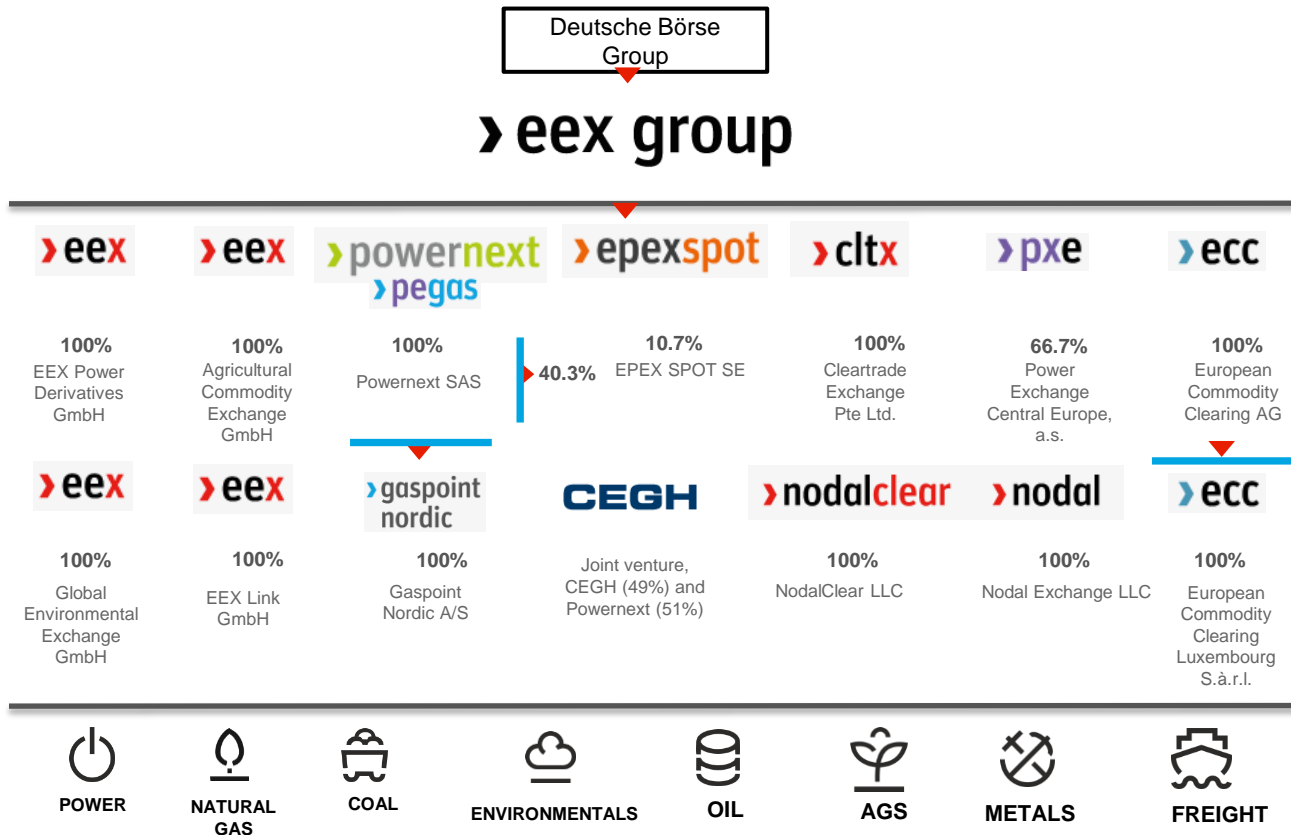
Deutsche Börse Group

› eex group

› eex

› eex

› powernext
› pegas

› epexspot

› cltx

› pxe

› ecc

100%
EEX Power Derivatives GmbH

100%
Agricultural Commodity Exchange GmbH

100%
Powernext SAS

40.3%

10.7%
EPEX SPOT SE

100%
Cleartrade Exchange Pte Ltd.

66.7%
Power Exchange Central Europe, a.s.

100%
European Commodity Clearing AG

› eex

› eex

› gaspoint nordic

CEGH

› nodalclear

› nodal

› ecc

100%
Global Environmental Exchange GmbH

100%
EEX Link GmbH

100%
Gaspoint Nordic A/S

Joint venture, CEGH (49%) and Powernext (51%)

100%
NodalClear LLC

100%
Nodal Exchange LLC

100%
European Commodity Clearing Luxembourg S.à.r.l.

POWER

NATURAL GAS

COAL

ENVIRONMENTALS

OIL

AGS

METALS

FREIGHT